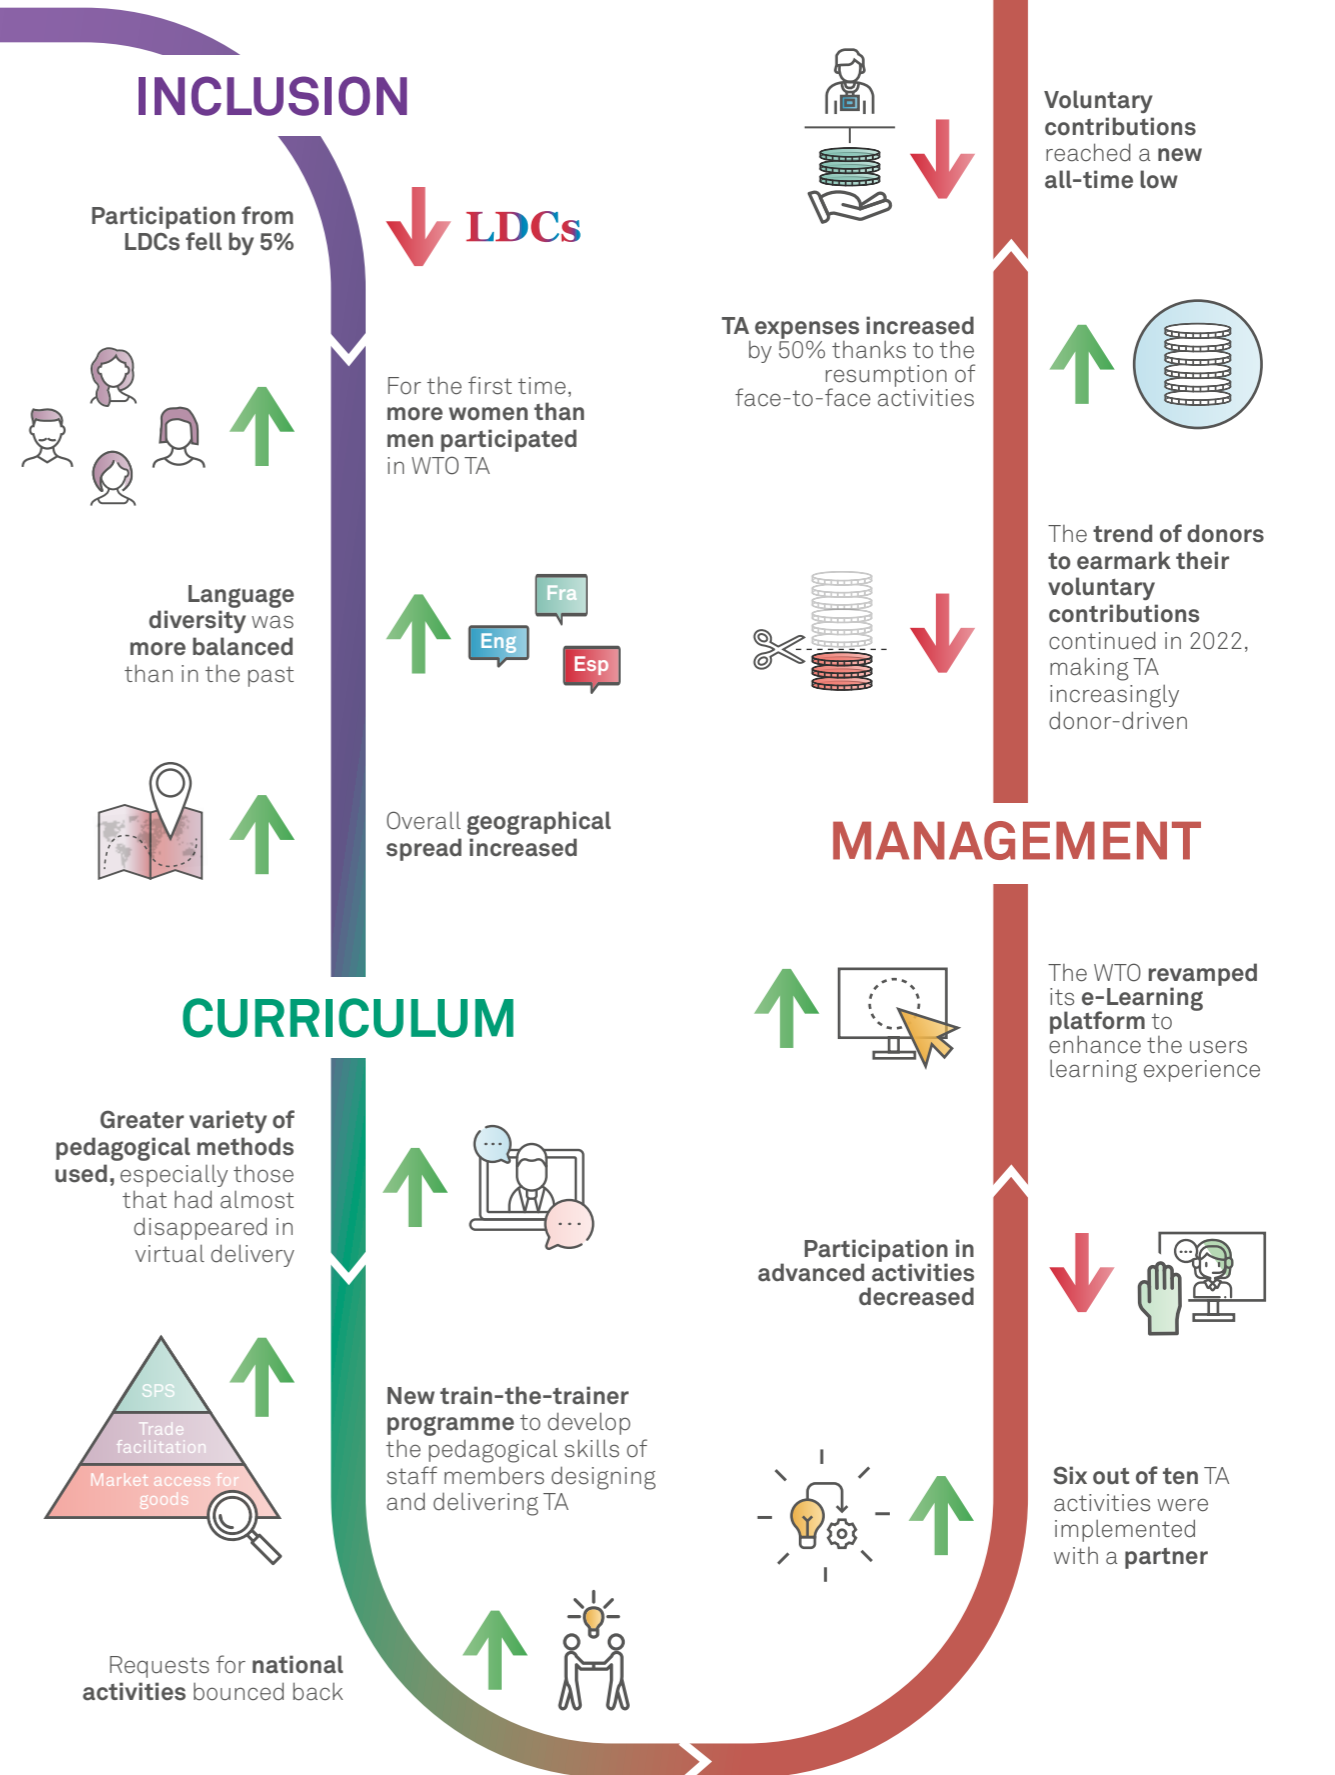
INCLUSION

Participation from LDCs fell by 5%

LDCs

For the first time, **more women than men participated** in WTO TA

Language diversity was more balanced than in the past

Fra

Eng

Esp

Overall geographical spread increased

CURRICULUM

Greater variety of pedagogical methods used, especially those that had almost disappeared in virtual delivery

SPS

Trade facilitation

Market access for goods

New train-the-trainer programme to develop the pedagogical skills of staff members designing and delivering TA

Requests for national activities bounced back

Voluntary contributions reached a new all-time low

TA expenses increased by 50% thanks to the resumption of face-to-face activities

The trend of donors to earmark their voluntary contributions continued in 2022, making TA increasingly donor-driven

MANAGEMENT

The WTO revamped its e-Learning platform to enhance the users learning experience

Participation in advanced activities decreased

Six out of ten TA activities were implemented with a partner